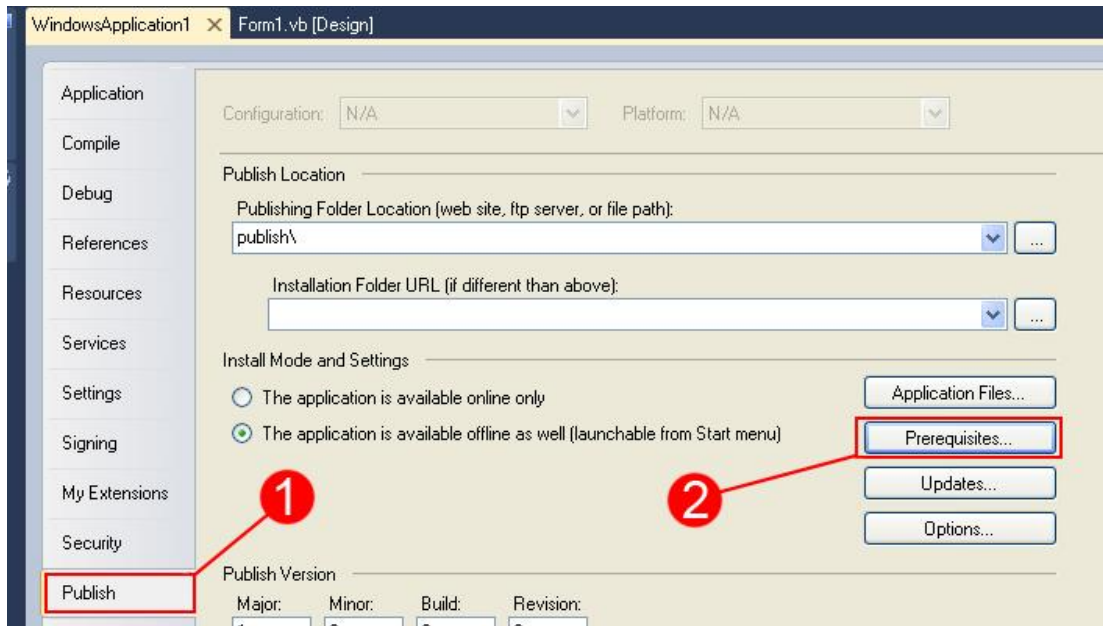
WindowsApplication1 × Form1.vb [Design]

Application
Compile
Debug
References
Resources
Services
Settings
Signing
My Extensions
Security
Publish

Configuration: N/A Platform: N/A

Publish Location

Publishing Folder Location (web site, ftp server, or file path):

publish\

...

Installation Folder URL (if different than above):

...

Install Mode and Settings

The application is available online only

The application is available offline as well (launchable from Start menu)

Application Files...

Prerequisites...

Updates...

Options...

1

2

Publish Version

Major: Minor: Build: Revision: